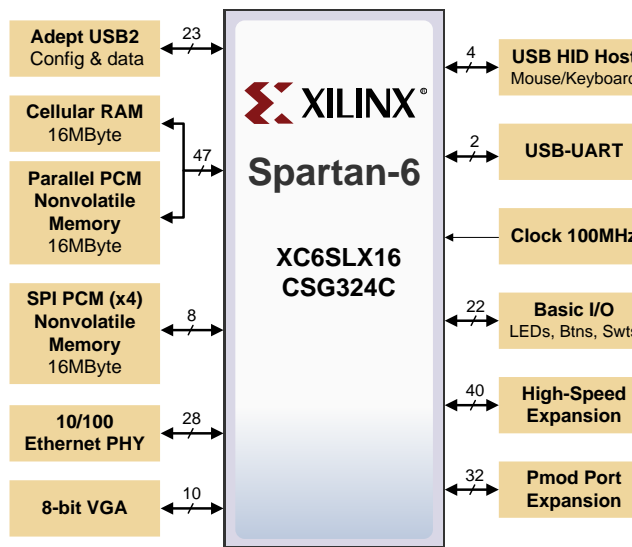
Adept USB2
Config & data

23

Cellular RAM
16MByte

47

Parallel PCM
Nonvolatile
Memory
16MByte

SPI PCM (x4)
Nonvolatile
Memory
16MByte

8

10/100
Ethernet PHY

28

8-bit VGA

10

XILINX®

Spartan-6

XC6SLX16
CSG324C

4

USB HID Host
Mouse/Keyboard

2

USB-UART

Clock 100MHz

22

Basic I/O
LEDs, Btns, Swts

40

High-Speed
Expansion

32

Pmod Port
Expansion